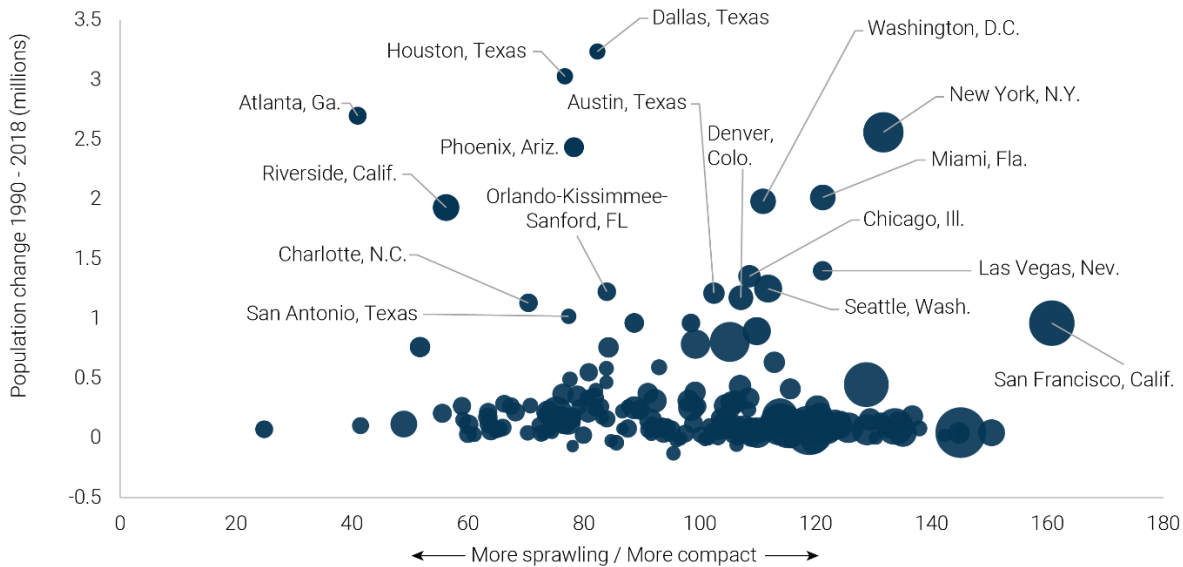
Population change 1990 - 2018 (millions)

3.5
3
2.5
2
1.5
1
0.5
0
-0.5

0 20 40 60 80 100 120 140 160 180

More sprawling / More compact

Dallas, Texas
Houston, Texas
Washington, D.C.
Atlanta, Ga.
Austin, Texas
New York, N.Y.
Denver, Colo.
Phoenix, Ariz.
Miami, Fla.
Riverside, Calif.
Orlando-Kissimmee-Sanford, FL
Chicago, Ill.
Charlotte, N.C.
Las Vegas, Nev.
Seattle, Wash.
San Antonio, Texas
San Francisco, Calif.